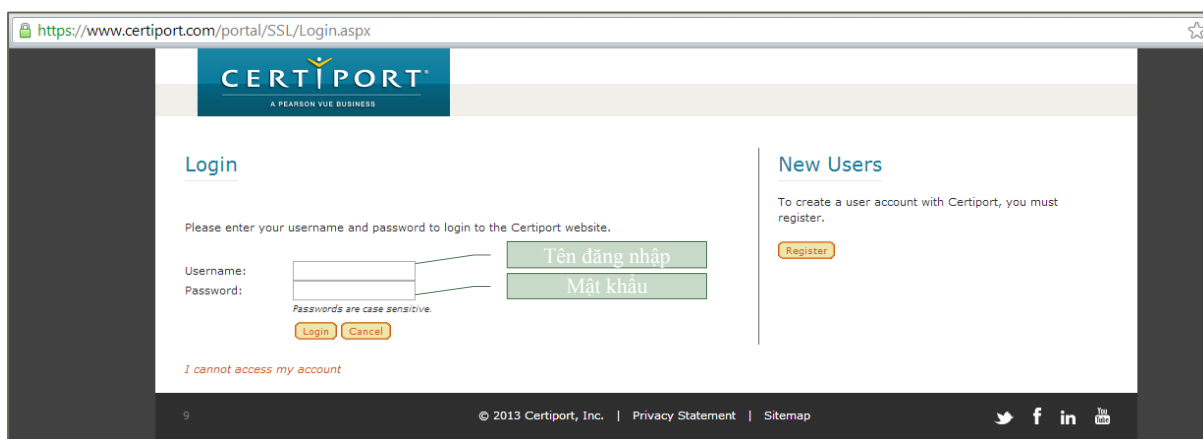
https://www.certiport.com/portal/SSL/Login.aspx

CERTIPORT®
A PEARSON VUE BUSINESS

Login

Please enter your username and password to login to the Certiport website.

Username:
Password:
Passwords are case sensitive.

Tên đăng nhập
Mật khẩu

Login Cancel

I cannot access my account

New Users

To create a user account with Certiport, you must register.

Register

9 © 2013 Certiport, Inc. | Privacy Statement | Sitemap

You Tube